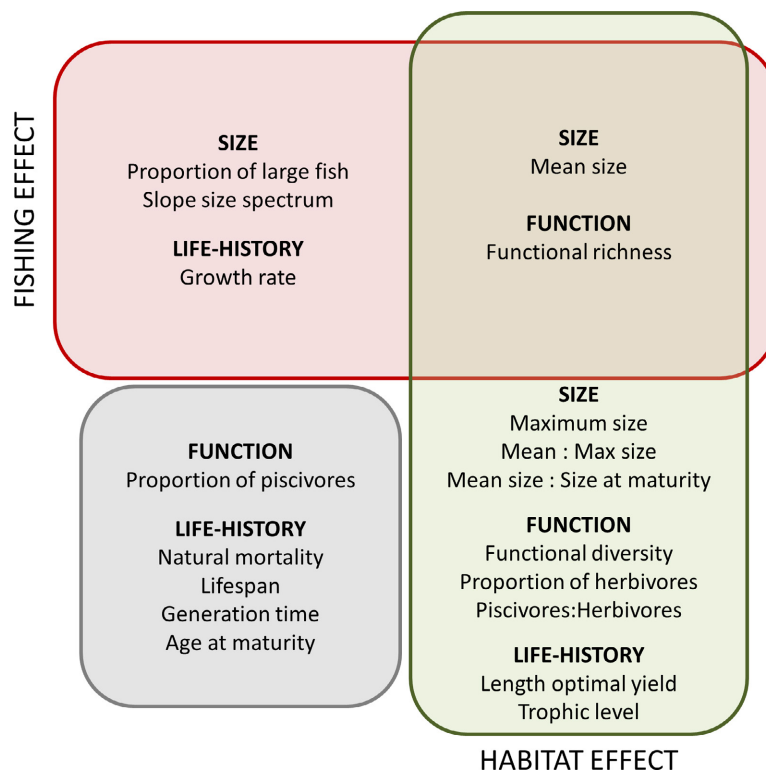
FISHING EFFECT

SIZE
Proportion of large fish
Slope size spectrum

LIFE-HISTORY
Growth rate

SIZE
Mean size

FUNCTION
Functional richness

FUNCTION
Proportion of piscivores

LIFE-HISTORY
Natural mortality
Lifespan
Generation time
Age at maturity

SIZE
Maximum size
Mean : Max size
Mean size : Size at maturity

FUNCTION
Functional diversity
Proportion of herbivores
Piscivores:Herbivores

LIFE-HISTORY
Length optimal yield
Trophic level

HABITAT EFFECT